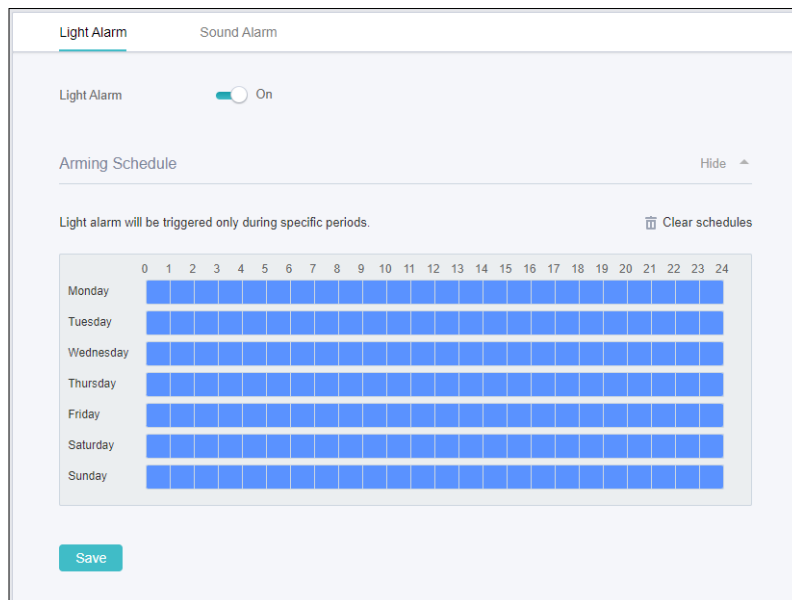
Light Alarm Sound Alarm

Light Alarm On

Arming Schedule Hide

Light alarm will be triggered only during specific periods.

Clear schedules

0 1 2 3 4 5 6 7 8 9 10 11 12 13 14 15 16 17 18 19 20 21 22 23 24

Monday
Tuesday
Wednesday
Thursday
Friday
Saturday
Sunday

Save